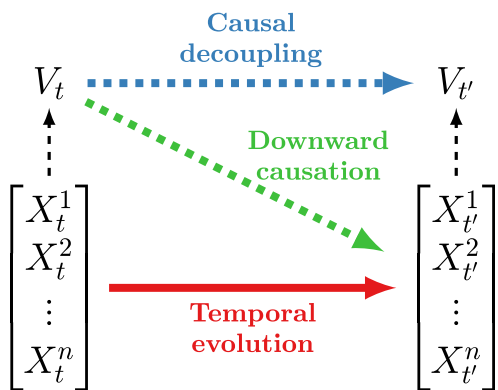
Causal decoupling

$V_t$

$V_{t'}$

Downward causation

$\begin{bmatrix} X_t^1 \\ X_t^2 \\ \vdots \\ X_t^n \end{bmatrix}$

Temporal evolution

$\begin{bmatrix} X_{t'}^1 \\ X_{t'}^2 \\ \vdots \\ X_{t'}^n \end{bmatrix}$